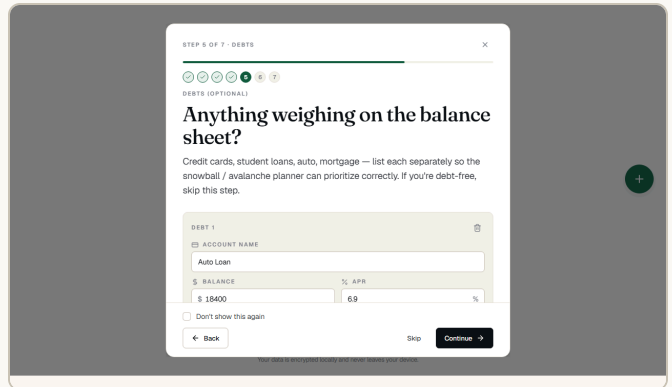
STEP 5 OF 7 · DEBTS

×

5 6 7

DEBTS (OPTIONAL)

Anything weighing on the balance sheet?

Credit cards, student loans, auto, mortgage — list each separately so the snowball / avalanche planner can prioritize correctly. If you're debt-free, skip this step.

DEBT 1

ACCOUNT NAME

Auto Loan

$ BALANCE

$ 18400

% APR

6.9 %

Don't show this again

← Back

Skip

Continue →

Your data is encrypted locally and never leaves your device

+